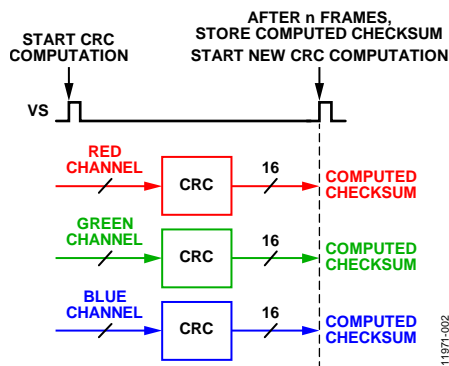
START CRC COMPUTATION

AFTER n FRAMES, STORE COMPUTED CHECKSUM
START NEW CRC COMPUTATION

VS

RED CHANNEL
CRC
16
COMPUTED CHECKSUM

GREEN CHANNEL
CRC
16
COMPUTED CHECKSUM

BLUE CHANNEL
CRC
16
COMPUTED CHECKSUM

11971-002